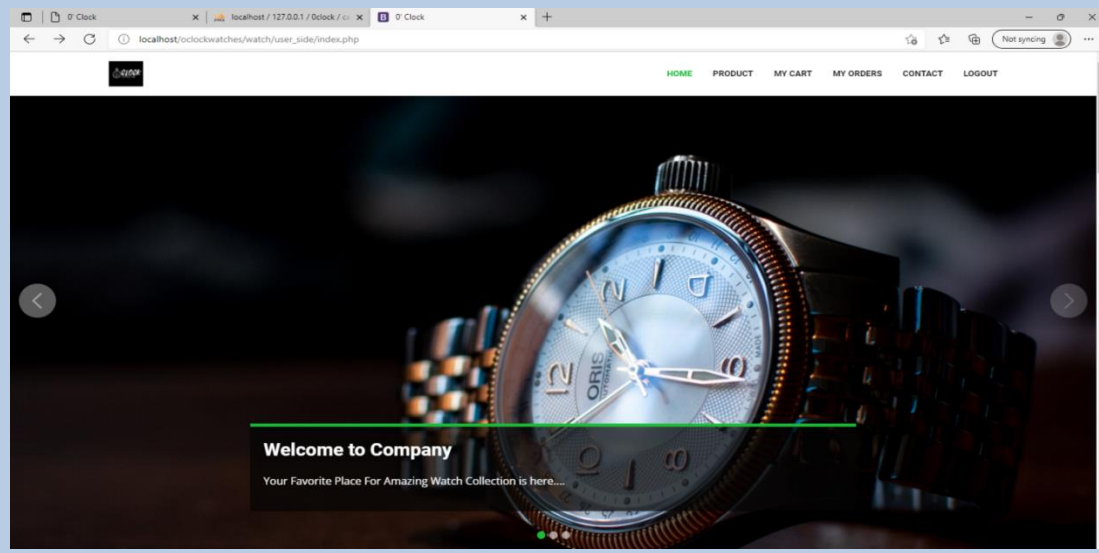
0' Clock
localhost / 127.0.0.1 / 0clock / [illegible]
0' Clock
localhost/oclockwatches/watch/user_side/index.php
Not syncing

HOME PRODUCT MY CART MY ORDERS CONTACT LOGOUT

ORIS

Welcome to Company

Your Favorite Place For Amazing Watch Collection is here....